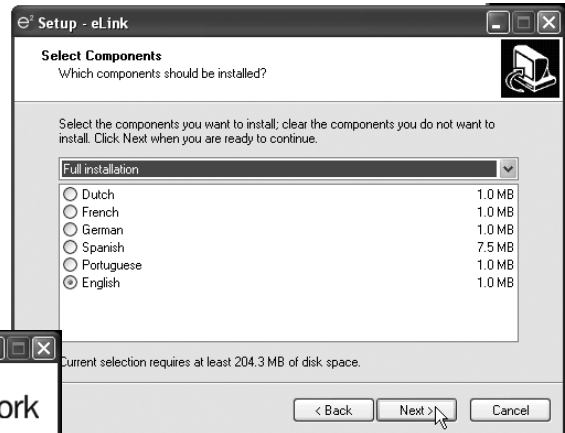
$e^2$ Setup - eLink

Select Components
Which components should be installed?

Select the components you want to install; clear the components you do not want to install. Click Next when you are ready to continue.

Full installation

| | |
|---|---|
| Dutch | 1.0 MB |
| French | 1.0 MB |
| German | 1.0 MB |
| Spanish | 7.5 MB |
| Portuguese | 1.0 MB |
| English | 1.0 MB |

ork

Current selection requires at least 204.3 MB of disk space.

< Back  Next >  Cancel